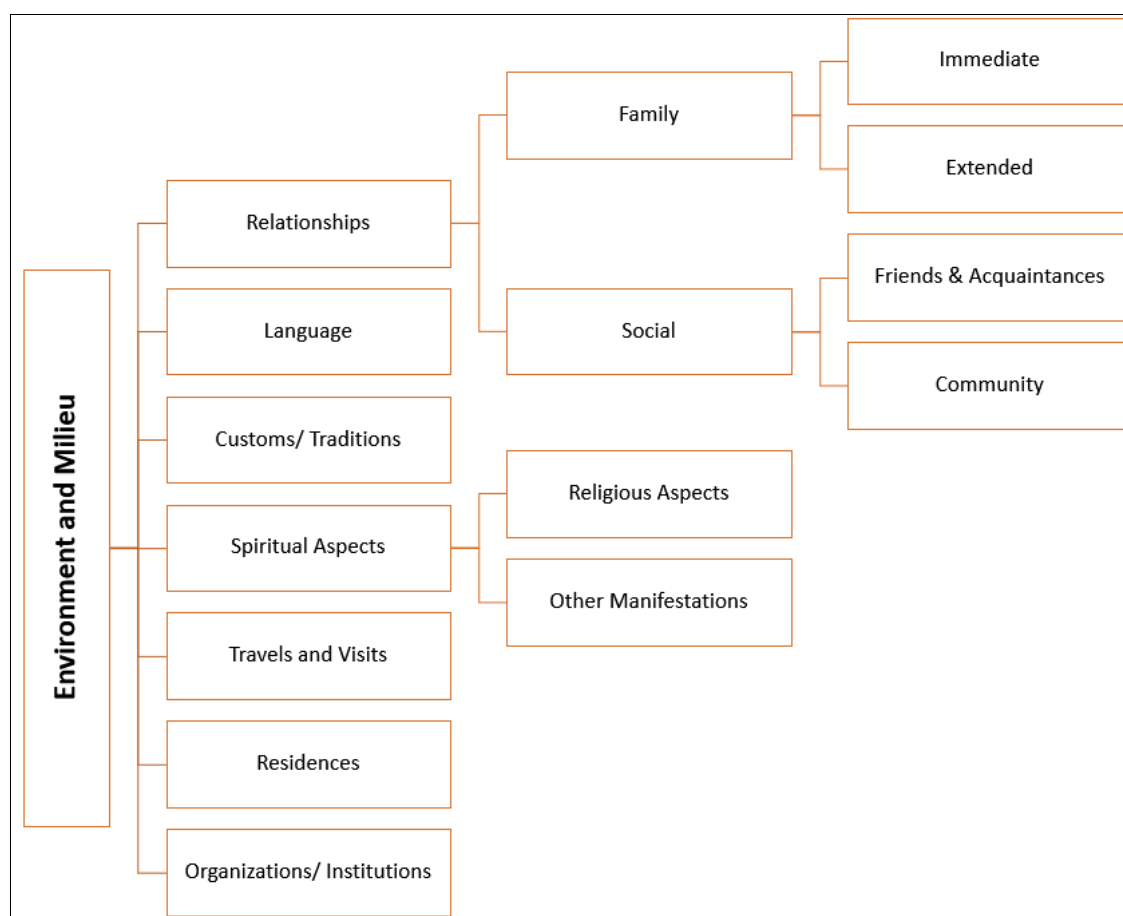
Environment and Milieu

Relationships

Family

Immediate

Extended

Social

Friends & Acquaintances

Community

Language

Customs/ Traditions

Spiritual Aspects

Religious Aspects

Other Manifestations

Travels and Visits

Residences

Organizations/ Institutions